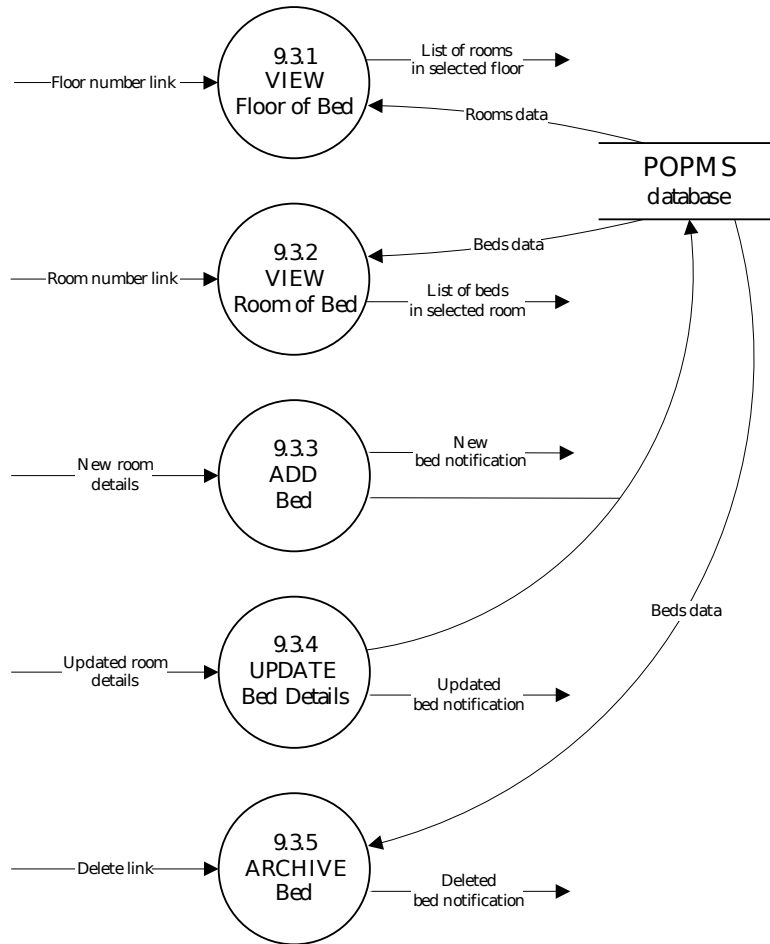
Floor number link

9.3.1
VIEW
Floor of Bed

List of rooms
in selected floor

Rooms data

POPMS
database

Beds data

Room number link

9.3.2
VIEW
Room of Bed

List of beds
in selected room

New room
details

9.3.3
ADD
Bed

New
bed notification

Beds data

Updated room
details

9.3.4
UPDATE
Bed Details

Updated
bed notification

Delete link

9.3.5
ARCHIVE
Bed

Deleted
bed notification